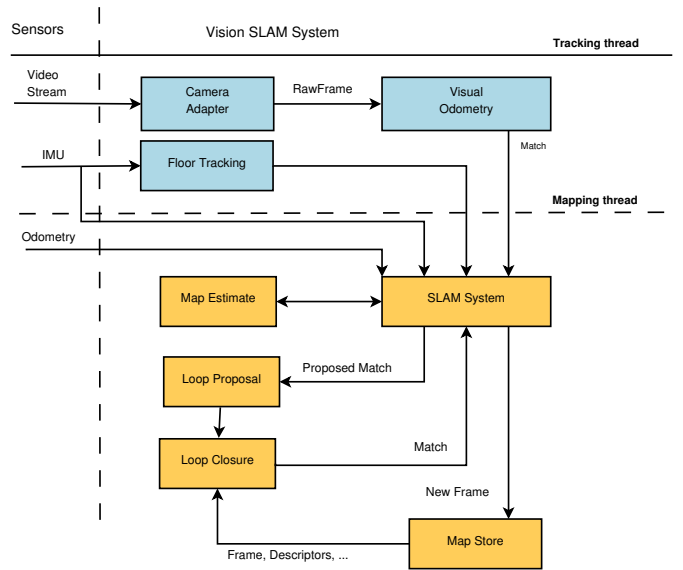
Sensors

Vision SLAM System

Tracking thread

Video Stream

Camera Adapter

RawFrame

Visual Odometry

Match

IMU

Floor Tracking

Mapping thread

Odometry

Map Estimate

SLAM System

Loop Proposal

Proposed Match

Loop Closure

Match

New Frame

Map Store

Frame, Descriptors, ...